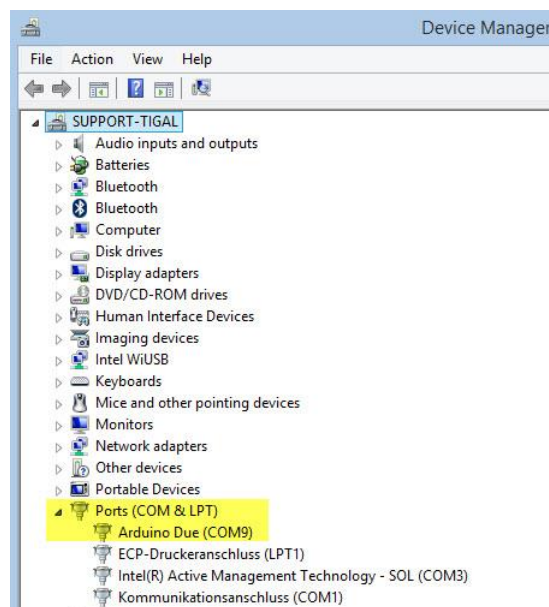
Device Manager

File Action View Help

SUPPORT-TIGAL
Audio inputs and outputs
Batteries
Bluetooth
Bluetooth
Computer
Disk drives
Display adapters
DVD/CD-ROM drives
Human Interface Devices
Imaging devices
Intel WiUSB
Keyboards
Mice and other pointing devices
Monitors
Network adapters
Other devices
Portable Devices
Ports (COM & LPT)
Arduino Due (COM9)
ECP-Druckeranschluss (LPT1)
Intel(R) Active Management Technology - SOL (COM3)
Kommunikationsanschluss (COM1)